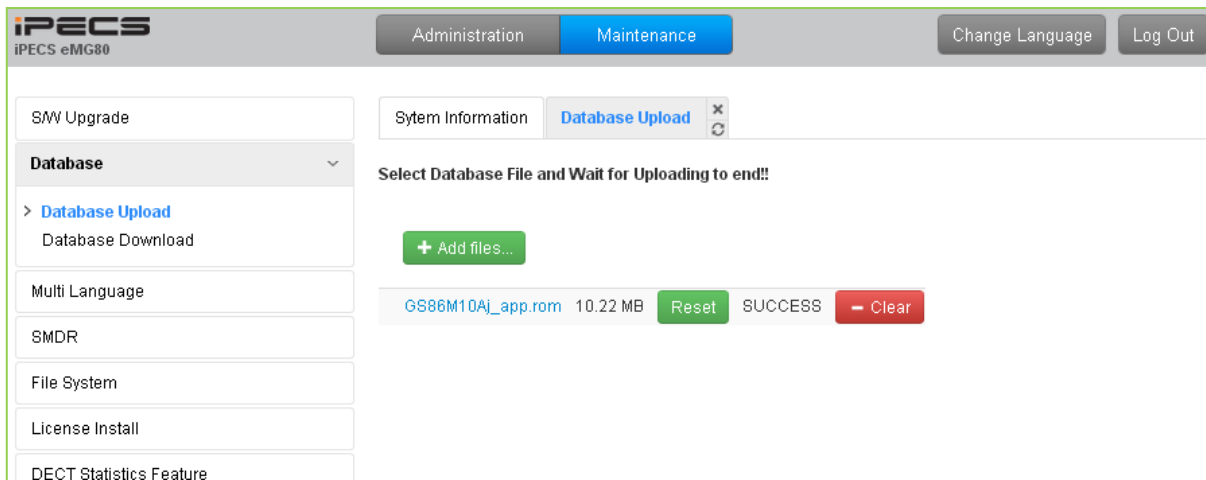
iPECS
iPECS eMG80

Administration
Maintenance

Change Language
Log Out

S/W Upgrade

Database

> Database Upload
Database Download

Multi Language

SMDR

File System

License Install

DECT Statistics Feature

Sytem Information
Database Upload

Select Database File and Wait for Uploading to end!!

+ Add files...

GS86M10Aj_app.rom 10.22 MB Reset SUCCESS − Clear